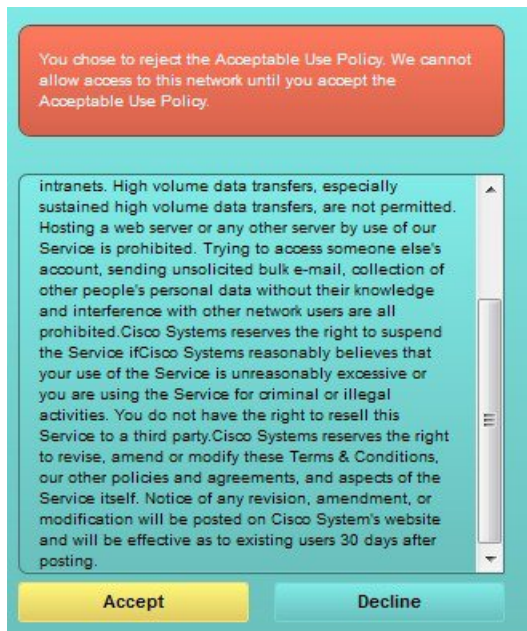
You chose to reject the Acceptable Use Policy. We cannot allow access to this network until you accept the Acceptable Use Policy.

intranets. High volume data transfers, especially sustained high volume data transfers, are not permitted. Hosting a web server or any other server by use of our Service is prohibited. Trying to access someone else's account, sending unsolicited bulk e-mail, collection of other people's personal data without their knowledge and interference with other network users are all prohibited.Cisco Systems reserves the right to suspend the Service ifCisco Systems reasonably believes that your use of the Service is unreasonably excessive or you are using the Service for criminal or illegal activities. You do not have the right to resell this Service to a third party.Cisco Systems reserves the right to revise, amend or modify these Terms & Conditions, our other policies and agreements, and aspects of the Service itself. Notice of any revision, amendment, or modification will be posted on Cisco System's website and will be effective as to existing users 30 days after posting.

Accept

Decline